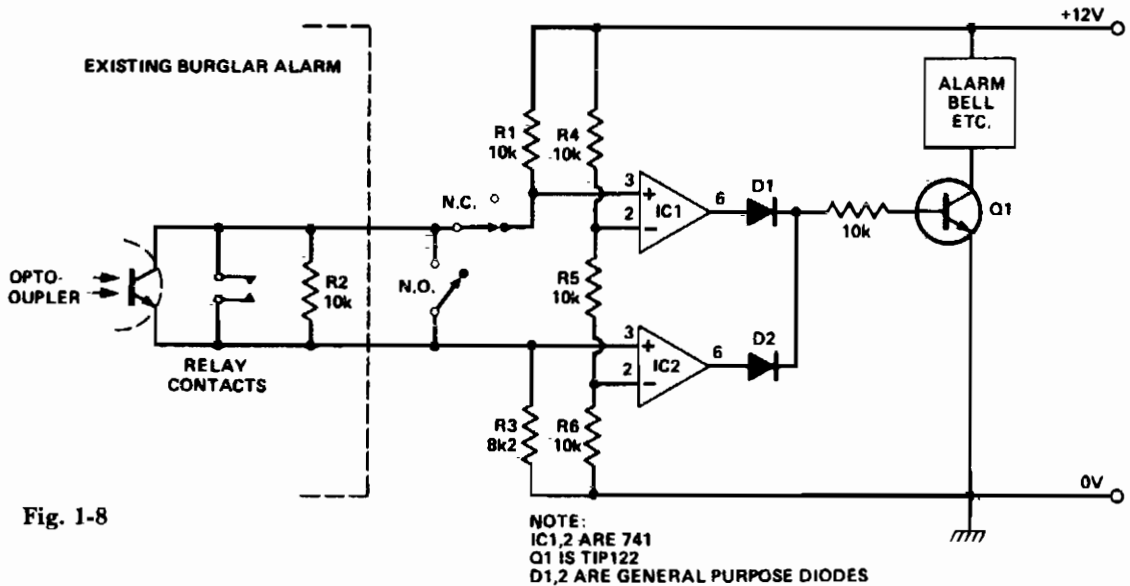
EXISTING BURGLAR ALARM

+12V

ALARM BELL ETC.

R1 10k

R4 10k

3 + 2 − IC1 6

D1

10k

Q1

N.C.

OPTO-OUPLER

R2 10k

N.O.

R5 10k

3 + 2 − IC2 6

D2

RELAY CONTACTS

R3 8k2

R6 10k

0V

Fig. 1-8

NOTE:
IC1,2 ARE 741
Q1 IS TIP122
D1,2 ARE GENERAL PURPOSE DIODES